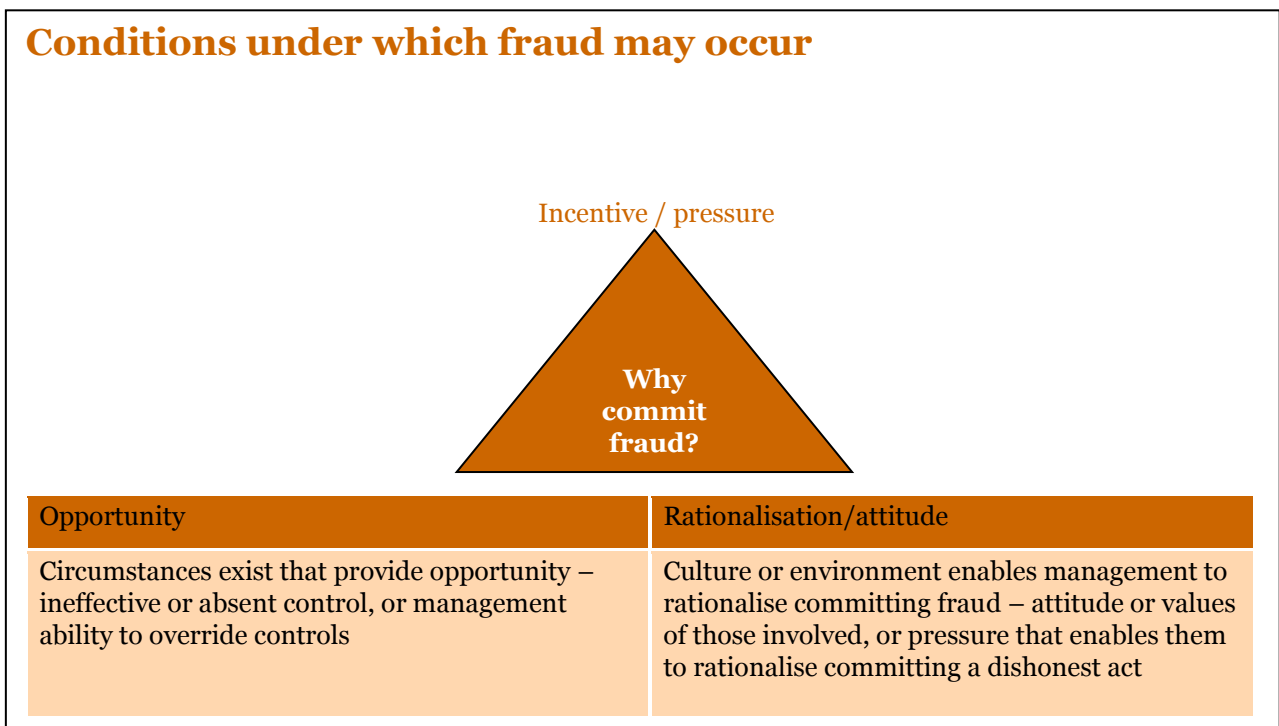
Conditions under which fraud may occur

Incentive / pressure

Why commit fraud?

| Opportunity | Rationalisation/attitude |
|---|---|
| Circumstances exist that provide opportunity – ineffective or absent control, or management ability to override controls | Culture or environment enables management to rationalise committing fraud – attitude or values of those involved, or pressure that enables them to rationalise committing a dishonest act |